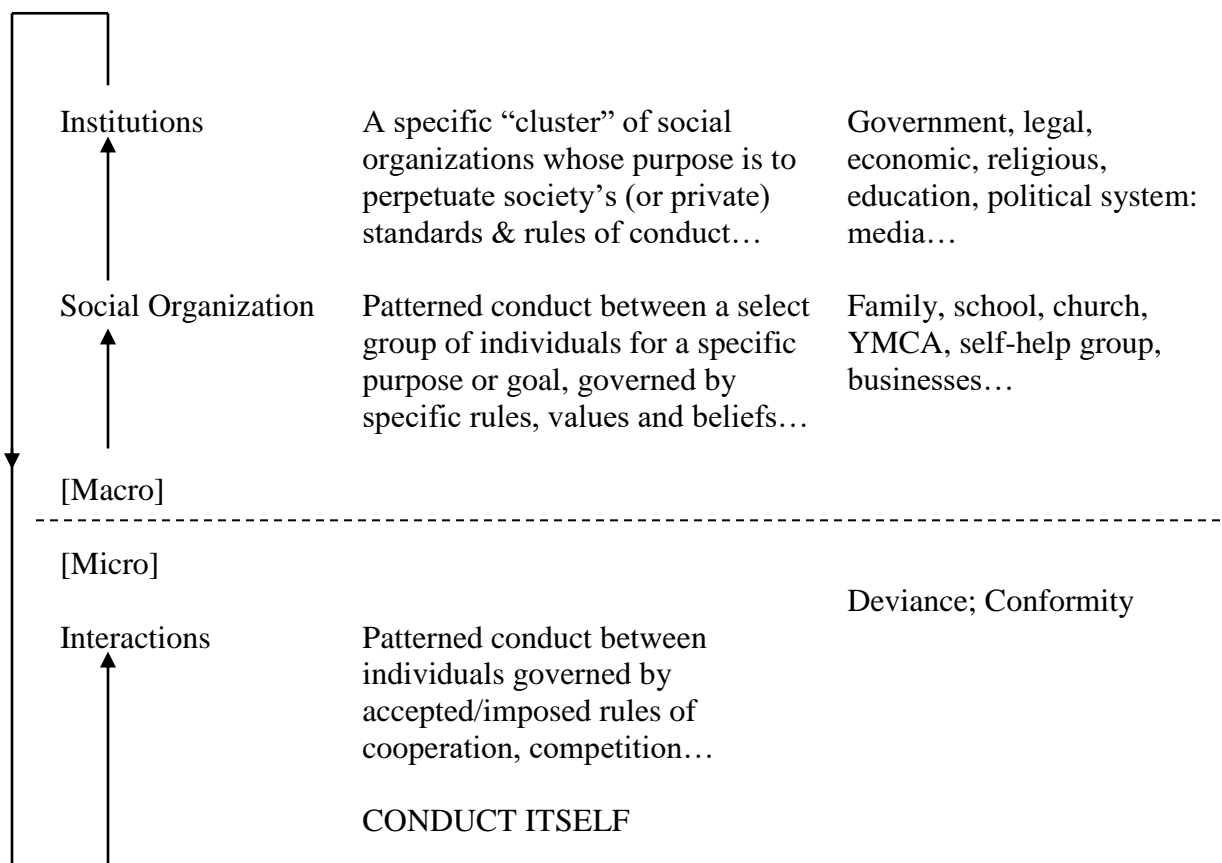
Institutions

A specific "cluster" of social organizations whose purpose is to perpetuate society's (or private) standards & rules of conduct…

Government, legal, economic, religious, education, political system: media…

Social Organization

Patterned conduct between a select group of individuals for a specific purpose or goal, governed by specific rules, values and beliefs…

Family, school, church, YMCA, self-help group, businesses…

[Macro]

[Micro]

Deviance; Conformity

Interactions

Patterned conduct between individuals governed by accepted/imposed rules of cooperation, competition…

CONDUCT ITSELF